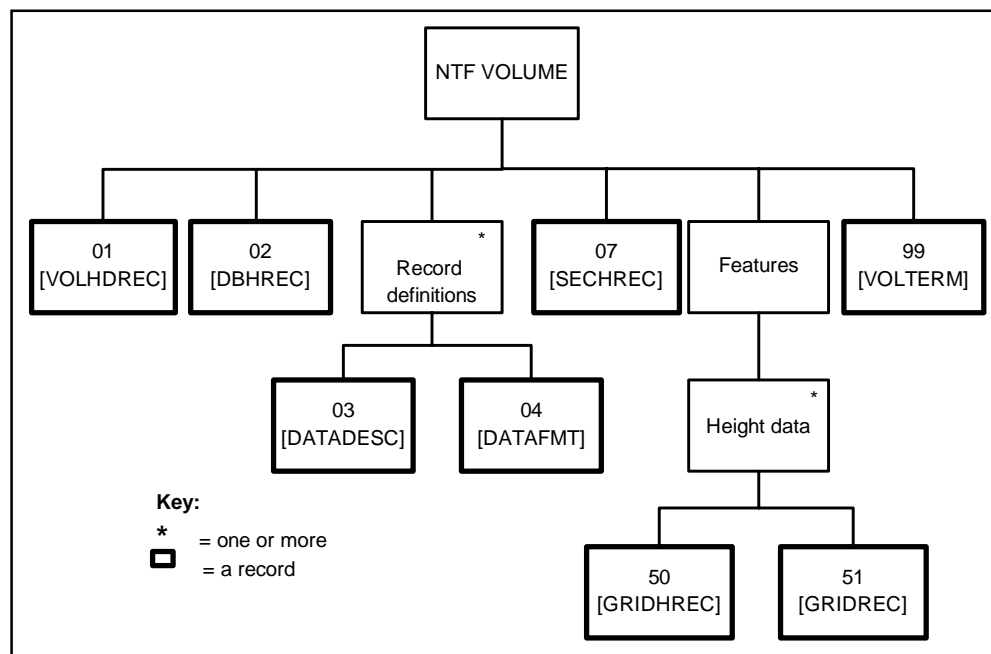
NTF VOLUME

01 [VOLHDREC]

02 [DBHREC]

\* Record definitions

07 [SECHREC]

Features

99 [VOLTERM]

03 [DATADESC]

04 [DATAFMT]

\* Height data

Key:
\* = one or more
= a record

50 [GRIDHREC]

51 [GRIDREC]